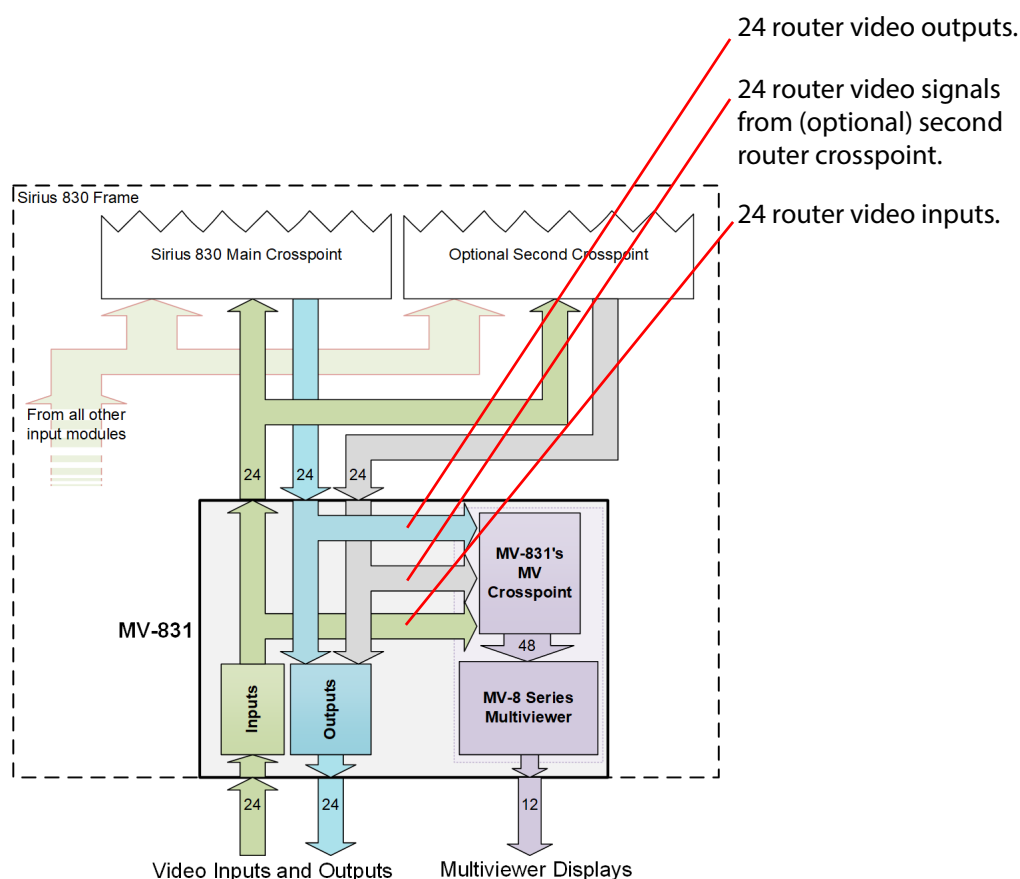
24 router video outputs.

24 router video signals from (optional) second router crosspoint.

24 router video inputs.

Sirius 830 Frame

Sirius 830 Main Crosspoint

Optional Second Crosspoint

From all other input modules

24

24

24

MV-831

MV-831's MV Crosspoint

48

MV-8 Series Multiviewer

Inputs

Outputs

24

24

12

Video Inputs and Outputs

Multiviewer Displays